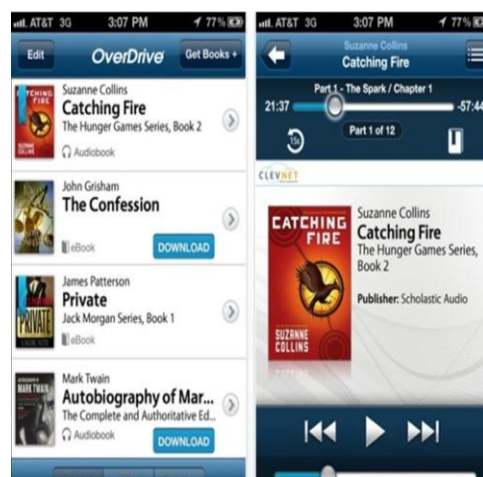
AT&T 3G 3:07 PM 77%

Edit OverDrive Get Books +

CATCHING FIRE
Suzanne Collins
Catching Fire
The Hunger Games Series, Book 2
Audiobook

John Grisham
The Confession
eBook
DOWNLOAD

PRIVATE
James Patterson
Private
Jack Morgan Series, Book 1
eBook

AUTOBIOGRAPHY OF MARK TWAIN
Mark Twain
Autobiography of Mar...
The Complete and Authoritative Ed...
Audiobook
DOWNLOAD

AT&T 3G 3:07 PM 77%

Suzanne Collins
Catching Fire

Part 1 - The Spark / Chapter 1
21:37 -57:44
15
Part 1 of 12

CLEVNET

CATCHING FIRE
SUZANNE COLLINS
Suzanne Collins
Catching Fire
The Hunger Games Series, Book 2
Publisher: Scholastic Audio